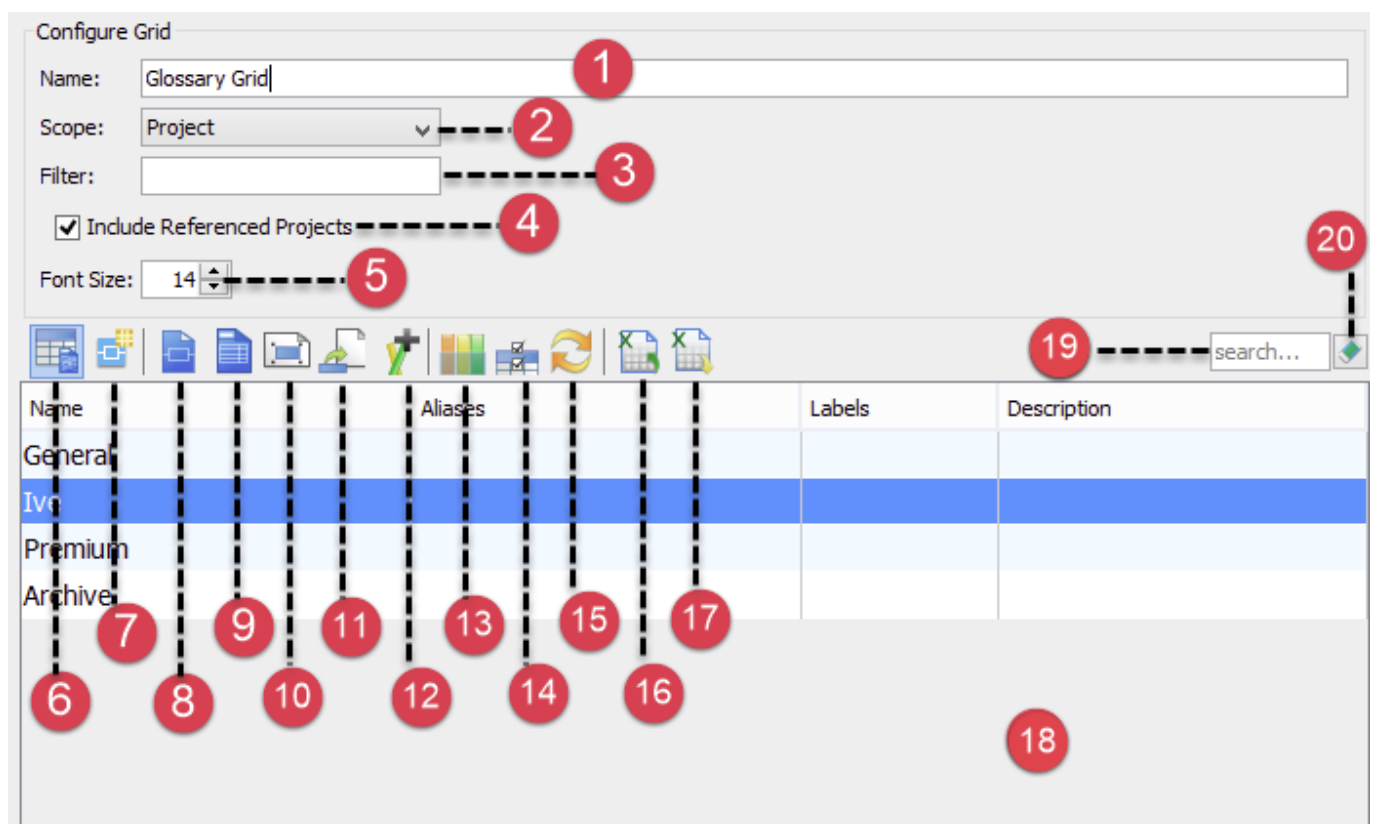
Configure Grid

Name: Glossary Grid

1

Scope: Project

2

Filter:

3

Include Referenced Projects

4

Font Size: 14

5

20

19

search...

| Name | Aliases | Labels | Description |
|---|---|---|---|
| General | | | |
| Ivo | | | |
| Premium | | | |
| Archive | | | |

7 9 11 13 15 17

6 8 10 12 14 16

18